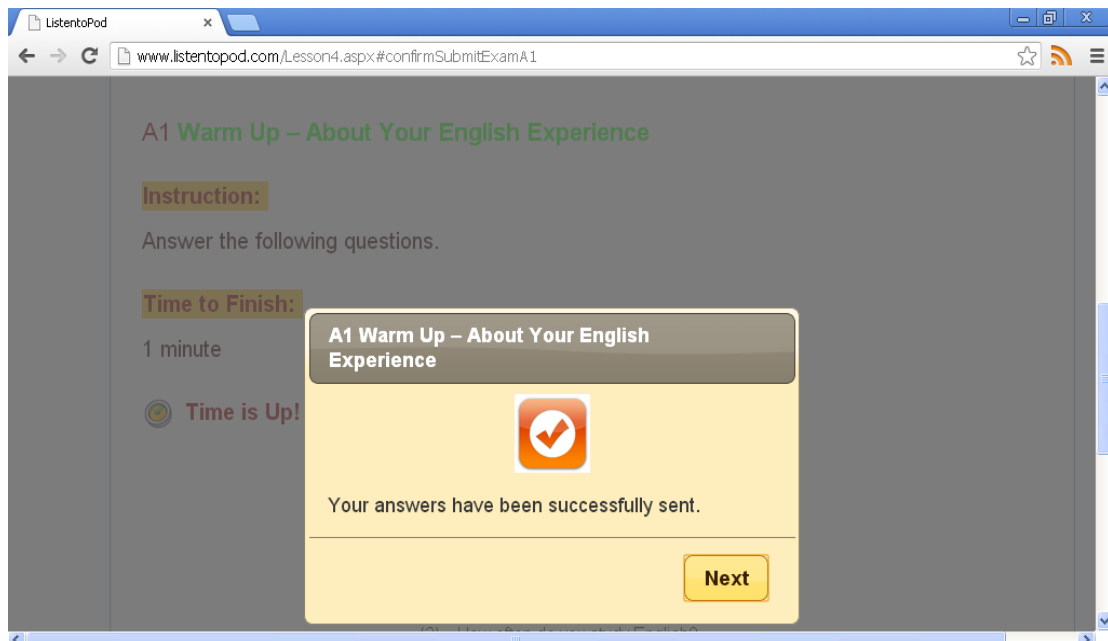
ListentoPod

www.listentopod.com/Lesson4.aspx#confirmSubmitExamA1

A1 Warm Up – About Your English Experience

Instruction:

Answer the following questions.

Time to Finish:

1 minute

Time is Up!

A1 Warm Up – About Your English Experience

Your answers have been successfully sent.

Next

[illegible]